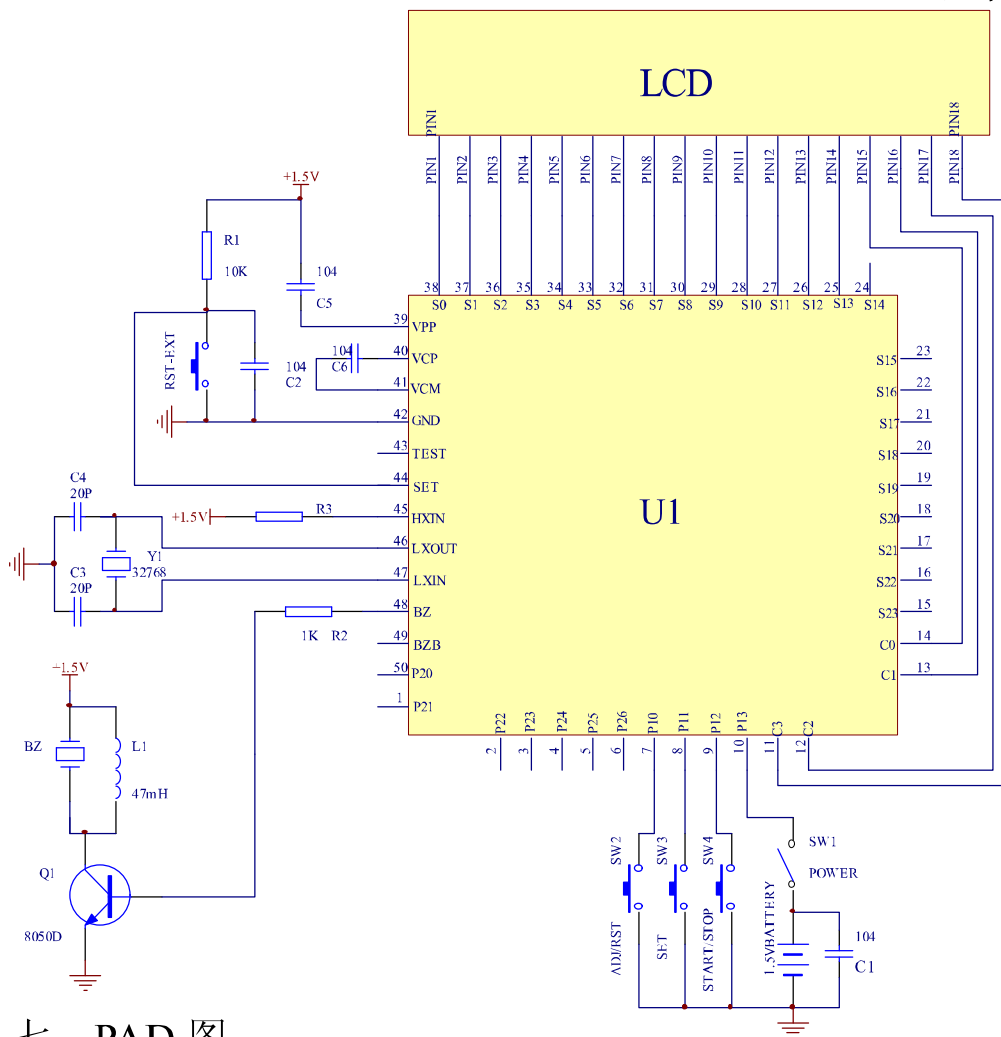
LCD
PIN1 PIN18
PIN1 PIN2 PIN3 PIN4 PIN5 PIN6 PIN7 PIN8 PIN9 PIN10 PIN11 PIN12 PIN13 PIN14 PIN15 PIN16 PIN17 PIN18
+1.5V
R1
10K
104
C5
RST-EXT
104
C2
104
C6
38 37 36 35 34 33 32 31 30 29 28 27 26 25 24
S0 S1 S2 S3 S4 S5 S6 S7 S8 S9 S10 S11 S12 S13 S14
39 VPP
40 VCP
41 VCM
42 GND
43 TEST
44 SET
45 HXIN
46 LXOUT
47 LXIN
48 BZ
49 BZB
50 P20
1 P21
C4
20P
+1.5V
R3
Y1
32768
C3
20P
1K R2
U1
S15 23
S16 22
S17 21
S18 20
S19 19
S20 18
S21 17
S22 16
S23 15
C0 14
C1 13
P22 P23 P24 P25 P26 P10 P11 P12 P13 C3 C2
2 3 4 5 6 7 8 9 10 11 12
-1.5V
BZ
L1
47mH
Q1
8050D
SW2 SW3 SW4
SW1
POWER
ADJ/RST
SET
START/STOP
1.5VBATTERY
104
C1
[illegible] PAD 图